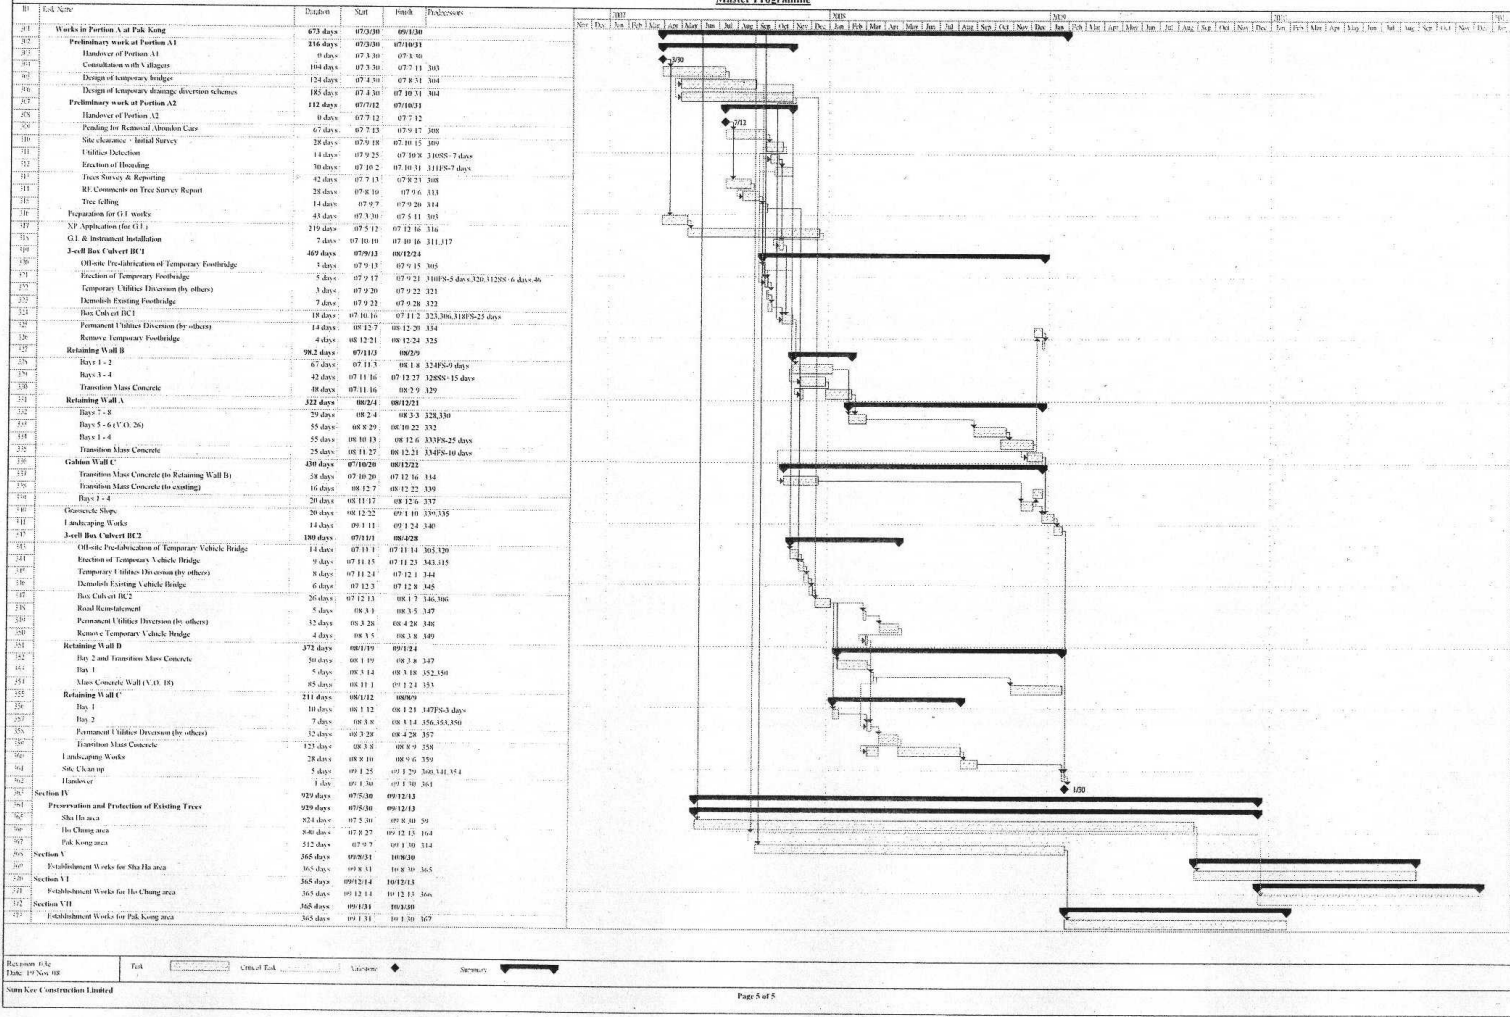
Master Programme

| ID | Task Name | Duration | Start | Finish | Predecessors |
|---|---|---|---|---|---|
| 301 | Works in Portion A at Pak Kong | 673 days | 07/3/30 | 09/1/30 | |
| 302 | Preliminary work at Portion A1 | 216 days | 07/3/30 | 07/10/31 | |
| 303 | Handover of Portion A1 | 0 days | 07 3 30 | 07 3 30 | |
| 304 | Consultation with Villagers | 104 days | 07 3 30 | 07 7 11 | 303 |
| 305 | Design of temporary bridges | 124 days | 07 4 30 | 07 8 31 | 304 |
| 306 | Design of temporary drainage diversion schemes | 185 days | 07 4 30 | 07 10 31 | 304 |
| 307 | Preliminary work at Portion A2 | 112 days | 07/7/12 | 07/10/31 | |
| 308 | Handover of Portion A2 | 0 days | 07 7 12 | 07 7 12 | |
| 309 | Pending for Removal Abandon Cars | 67 days | 07 7 13 | 07 9 17 | 308 |
| 310 | Site clearance - Initial Survey | 28 days | 07 9 18 | 07 10 15 | 309 |
| 311 | Utilities Detection | 14 days | 07 9 25 | 07 10 8 | 310SS-7 days |
| 312 | Erection of Hoarding | 30 days | 07 10 2 | 07 10 31 | 311FS-7 days |
| 313 | Trees Survey & Reporting | 42 days | 07 7 13 | 07 8 23 | 308 |
| 314 | RE Comments on Tree Survey Report | 28 days | 07 8 10 | 07 9 6 | 313 |
| 315 | Tree felling | 14 days | 07 9 7 | 07 9 20 | 314 |
| 316 | Preparation for G.I. works | 43 days | 07 3 30 | 07 5 11 | 303 |
| 317 | XP Application (for G.I.) | 219 days | 07 5 12 | 07 12 16 | 316 |
| 318 | G.I. & Instrument Installation | 7 days | 07 10 10 | 07 10 16 | 311,317 |
| 319 | 3-cell Box Culvert BC1 | 469 days | 07/9/13 | 08/12/24 | |
| 320 | Off-site Pre-fabrication of Temporary Footbridge | 3 days | 07 9 13 | 07 9 15 | 305 |
| 321 | Erection of Temporary Footbridge | 5 days | 07 9 17 | 07 9 21 | 310FS-5 days,320,312SS-6 days,46 |
| 322 | Temporary Utilities Diversion (by others) | 3 days | 07 9 20 | 07 9 22 | 321 |
| 323 | Demolish Existing Footbridge | 7 days | 07 9 22 | 07 9 28 | 322 |
| 324 | Box Culvert BC1 | 18 days | 07 10 16 | 07 11 2 | 323,306,318FS-25 days |
| 325 | Permanent Utilities Diversion (by others) | 14 days | 08 12 7 | 08 12 20 | 324 |
| 326 | Remove Temporary Footbridge | 4 days | 08 12 21 | 08 12 24 | 325 |
| 327 | Retaining Wall B | 98.2 days | 07/11/3 | 08/2/9 | |
| 328 | Bays 1 - 2 | 67 days | 07 11 3 | 08 1 8 | 324FS-9 days |
| 329 | Bays 3 - 4 | 42 days | 07 11 16 | 07 12 27 | 328SS-15 days |
| 330 | Transition Mass Concrete | 48 days | 07 11 16 | 08 2 9 | 329 |
| 331 | Retaining Wall A | 322 days | 08/2/4 | 08/12/21 | |
| 332 | Bays 7 - 8 | 29 days | 08 2 4 | 08 3 3 | 328,330 |
| 333 | Bays 5 - 6 (V.O. 26) | 55 days | 08 8 29 | 08 10 22 | 332 |
| 334 | Bays 1 - 4 | 55 days | 08 10 13 | 08 12 6 | 333FS-25 days |
| 335 | Transition Mass Concrete | 25 days | 08 11 27 | 08 12 21 | 334FS-10 days |
| 336 | Gabion Wall C | 430 days | 07/10/20 | 08/12/22 | |
| 337 | Transition Mass Concrete (to Retaining Wall B) | 58 days | 07 10 20 | 07 12 16 | 334 |
| 338 | Transition Mass Concrete (to existing) | 16 days | 08 12 7 | 08 12 22 | 339 |
| 339 | Bays 1 - 4 | 20 days | 08 11 17 | 08 12 6 | 337 |
| 340 | Grasscrete Slope | 20 days | 08 12 22 | 09 1 10 | 336,335 |
| 341 | Landscaping Works | 14 days | 09 1 11 | 09 1 24 | 340 |
| 342 | 3-cell Box Culvert BC2 | 180 days | 07/11/1 | 08/4/28 | |
| 343 | Off-site Pre-fabrication of Temporary Vehicle Bridge | 14 days | 07 11 1 | 07 11 14 | 305,320 |
| 344 | Erection of Temporary Vehicle Bridge | 9 days | 07 11 15 | 07 11 23 | 343,315 |
| 345 | Temporary Utilities Diversion (by others) | 8 days | 07 11 24 | 07 12 1 | 344 |
| 346 | Demolish Existing Vehicle Bridge | 6 days | 07 12 3 | 07 12 8 | 345 |
| 347 | Box Culvert BC2 | 26 days | 07 12 13 | 08 1 7 | 346,306 |
| 348 | Road Reinstatement | 5 days | 08 3 1 | 08 3 5 | 347 |
| 349 | Permanent Utilities Diversion (by others) | 32 days | 08 3 28 | 08 4 28 | 348 |
| 350 | Remove Temporary Vehicle Bridge | 4 days | 08 3 5 | 08 3 8 | 349 |
| 351 | Retaining Wall D | 372 days | 08/1/19 | 09/1/24 | |
| 352 | Bay 2 and Transition Mass Concrete | 50 days | 08 1 19 | 08 3 8 | 347 |
| 353 | Bay 1 | 5 days | 08 3 14 | 08 3 18 | 352,350 |
| 354 | Mass Concrete Wall (V.O. 18) | 85 days | 08 11 1 | 09 1 24 | 353 |
| 355 | Retaining Wall C | 211 days | 08/1/12 | 08/8/9 | |
| 356 | Bay 1 | 10 days | 08 1 12 | 08 1 21 | 347FS-3 days |
| 357 | Bay 2 | 7 days | 08 3 8 | 08 3 14 | 356,353,350 |
| 358 | Permanent Utilities Diversion (by others) | 32 days | 08 3 28 | 08 4 28 | 357 |
| 359 | Transition Mass Concrete | 123 days | 08 3 8 | 08 8 9 | 358 |
| 360 | Landscaping Works | 28 days | 08 8 10 | 08 9 6 | 359 |
| 361 | Site Clean up | 5 days | 09 1 25 | 09 1 29 | 360,341,354 |
| 362 | Handover | 1 day | 09 1 30 | 09 1 30 | 361 |
| 363 | Section IV | 929 days | 07/5/30 | 09/12/13 | |
| 364 | Preservation and Protection of Existing Trees | 929 days | 07/5/30 | 09/12/13 | |
| 365 | Sha Ha area | 824 days | 07 5 30 | 09 8 30 | 59 |
| 366 | Ho Chung area | 840 days | 07 8 27 | 09 12 13 | 164 |
| 367 | Pak Kong area | 512 days | 07 9 7 | 09 1 30 | 314 |
| 368 | Section V | 365 days | 09/8/31 | 10/8/30 | |
| 369 | Establishment Works for Sha Ha area | 365 days | 09 8 31 | 10 8 30 | 365 |
| 370 | Section VI | 365 days | 09/12/14 | 10/12/13 | |
| 371 | Establishment Works for Ho Chung area | 365 days | 09 12 14 | 10 12 13 | 366 |
| 372 | Section VII | 365 days | 09/1/31 | 10/1/30 | |
| 373 | Establishment Works for Pak Kong area | 365 days | 09 1 31 | 10 1 30 | 367 |

2007 2008 2009 2010
Nov Dec Jan Feb Mar Apr May Jun Jul Aug Sep Oct Nov Dec Jan Feb Mar Apr May Jun Jul Aug Sep Oct Nov Dec Jan Feb Mar Apr May Jun Jul Aug Sep Oct Nov Dec Jan Feb Mar Apr May Jun Jul Aug Sep Oct Nov Dec

3/30
7/12
1/30

Revision 03c
Date: 19 Nov 08

Task | Critical Task | Milestone | Summary

Sun Kee Construction Limited

Page 5 of 5